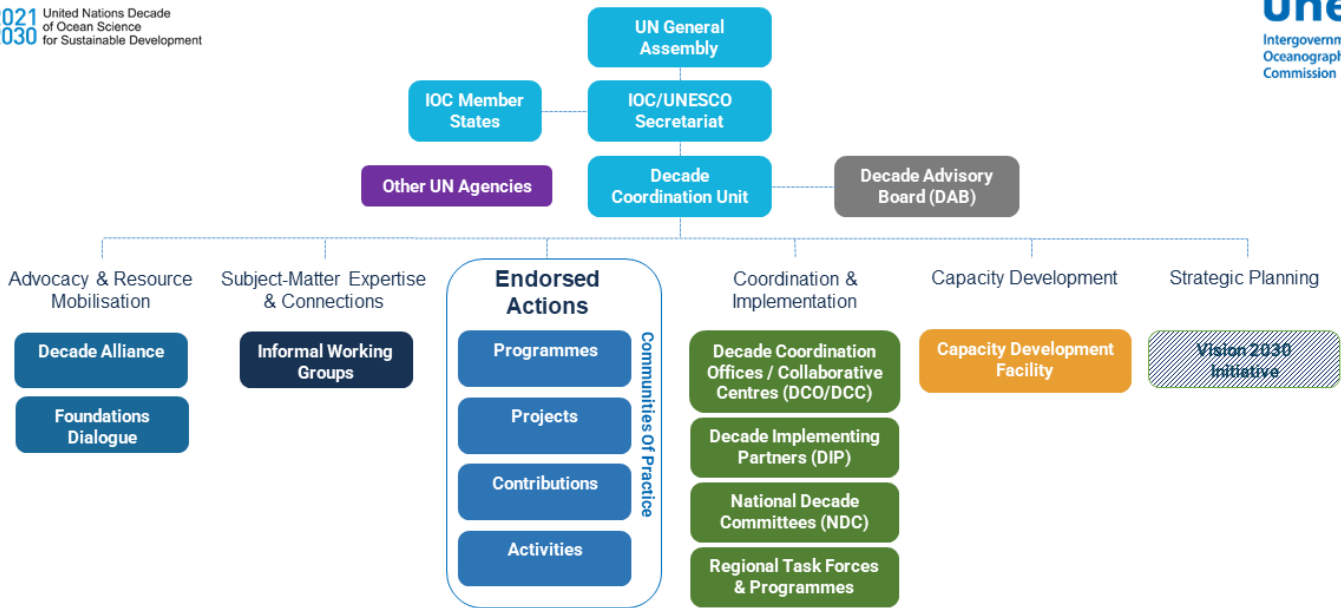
021 United Nations Decade
030 of Ocean Science for Sustainable Development

une
Intergovernm
Oceanograph
Commission

UN General Assembly

IOC Member States

IOC/UNESCO Secretariat

Other UN Agencies

Decade Coordination Unit

Decade Advisory Board (DAB)

Advocacy & Resource Mobilisation

Decade Alliance

Foundations Dialogue

Subject-Matter Expertise & Connections

Informal Working Groups

Endorsed Actions

Programmes

Projects

Contributions

Activities

Communities Of Practice

Coordination & Implementation

Decade Coordination Offices / Collaborative Centres (DCO/DCC)

Decade Implementing Partners (DIP)

National Decade Committees (NDC)

Regional Task Forces & Programmes

Capacity Development

Capacity Development Facility

Strategic Planning

Vision 2030 Initiative